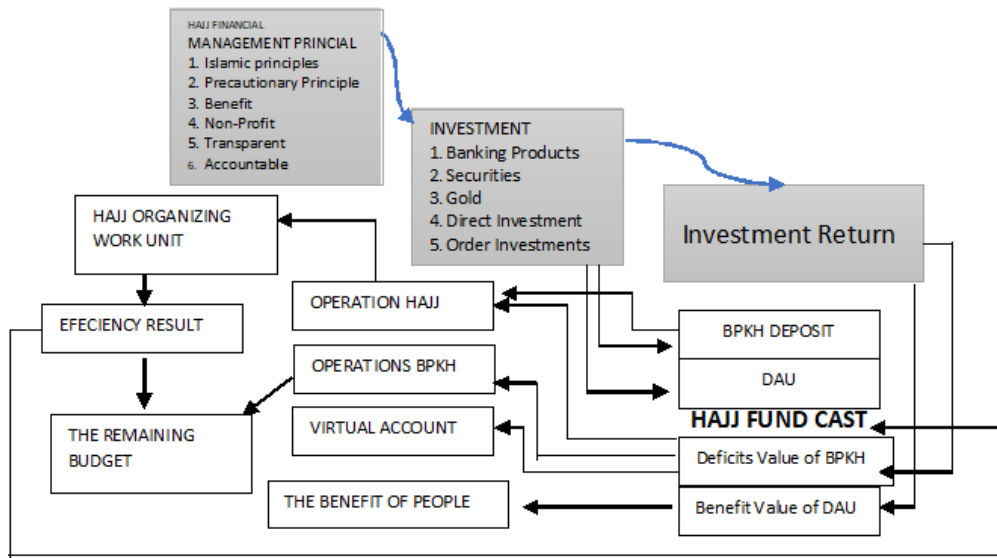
HAJJ FINANCIAL
MANAGEMENT PRINCIPAL
1. Islamic principles
2. Precautionary Principle
3. Benefit
4. Non-Profit
5. Transparent
6. Accountable

INVESTMENT
1. Banking Products
2. Securities
3. Gold
4. Direct Investment
5. Order Investments

Investment Return

HAJJ ORGANIZING WORK UNIT

EFECIENCY RESULT

THE REMAINING BUDGET

OPERATION HAJJ

OPERATIONS BPKH

VIRTUAL ACCOUNT

THE BENEFIT OF PEOPLE

BPKH DEPOSIT

DAU

HAJJ FUND CAST

Deficits Value of BPKH

Benefit Value of DAU